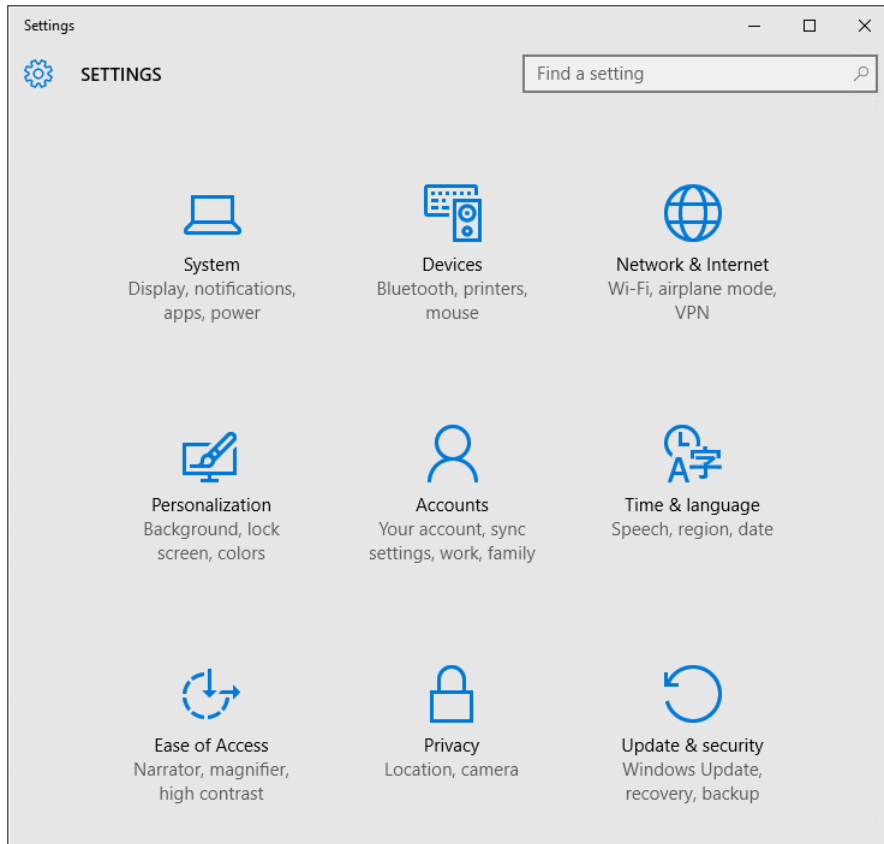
Settings

SETTINGS

Find a setting

System
Display, notifications, apps, power

Devices
Bluetooth, printers, mouse

Network & Internet
Wi-Fi, airplane mode, VPN

Personalization
Background, lock screen, colors

Accounts
Your account, sync settings, work, family

Time & language
Speech, region, date

Ease of Access
Narrator, magnifier, high contrast

Privacy
Location, camera

Update & security
Windows Update, recovery, backup